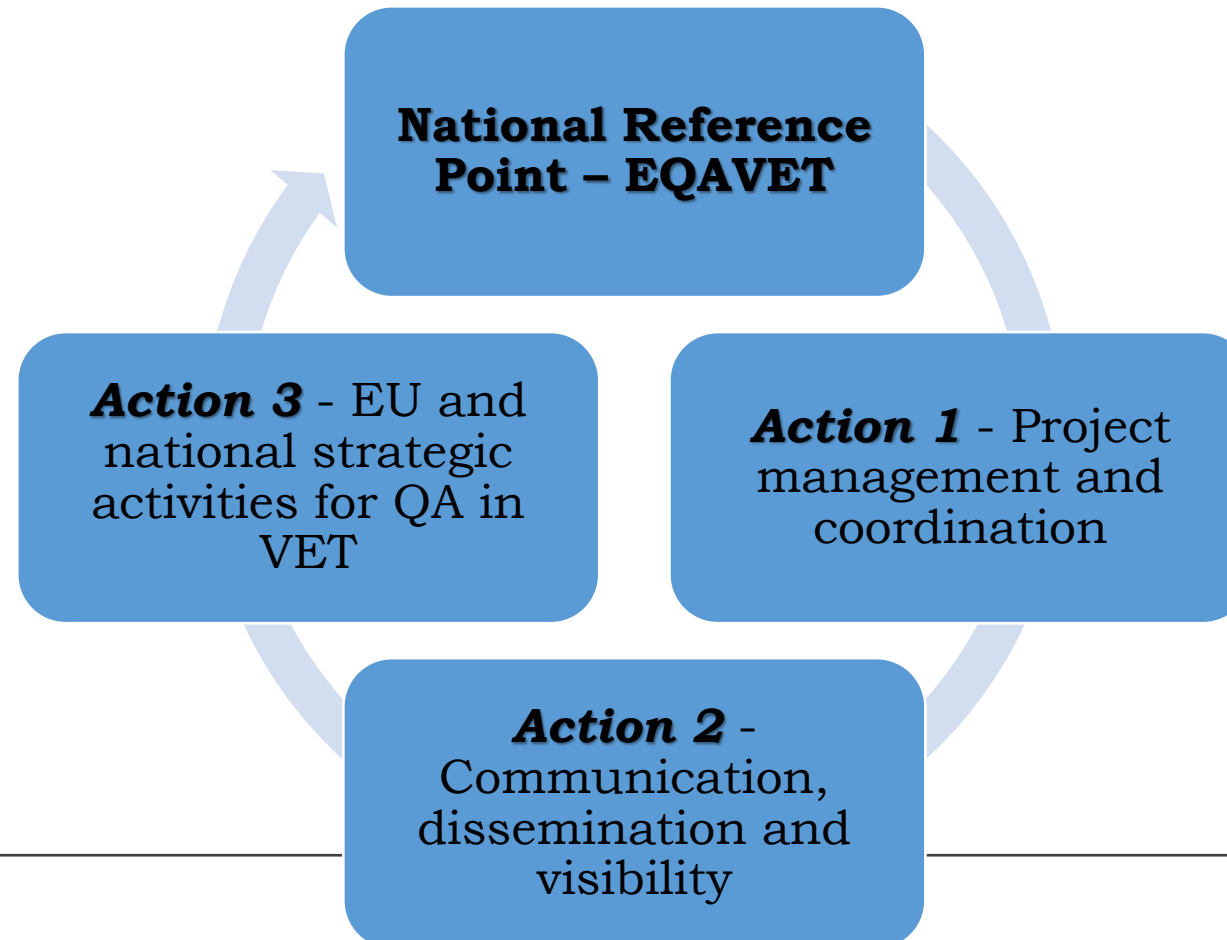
National Reference Point – EQAVET

Action 1 - Project management and coordination

Action 2 - Communication, dissemination and visibility

Action 3 - EU and national strategic activities for QA in VET